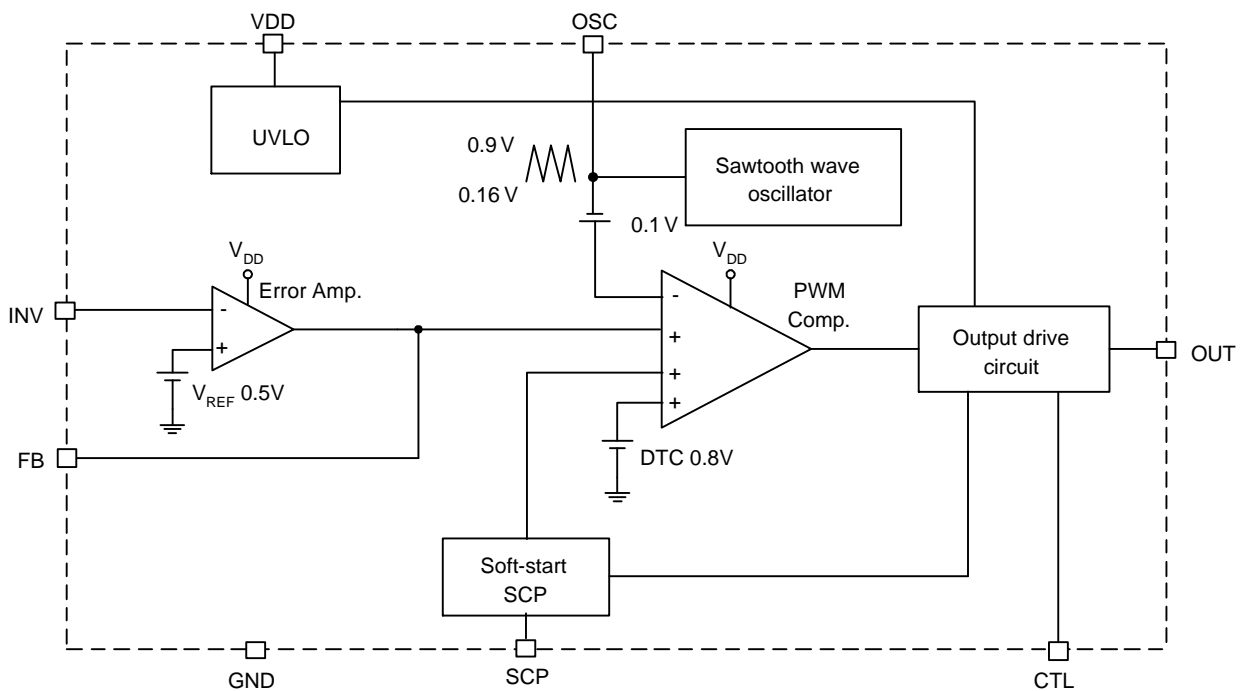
VDD

OSC

UVLO

0.9 V

0.16 V

Sawtooth wave oscillator

0.1 V

$V_{DD}$

Error Amp.

INV

-

+

$V_{REF}$ 0.5V

$V_{DD}$

-

PWM Comp.

+

+

+

Output drive circuit

OUT

DTC 0.8V

FB

Soft-start SCP

GND

SCP

CTL